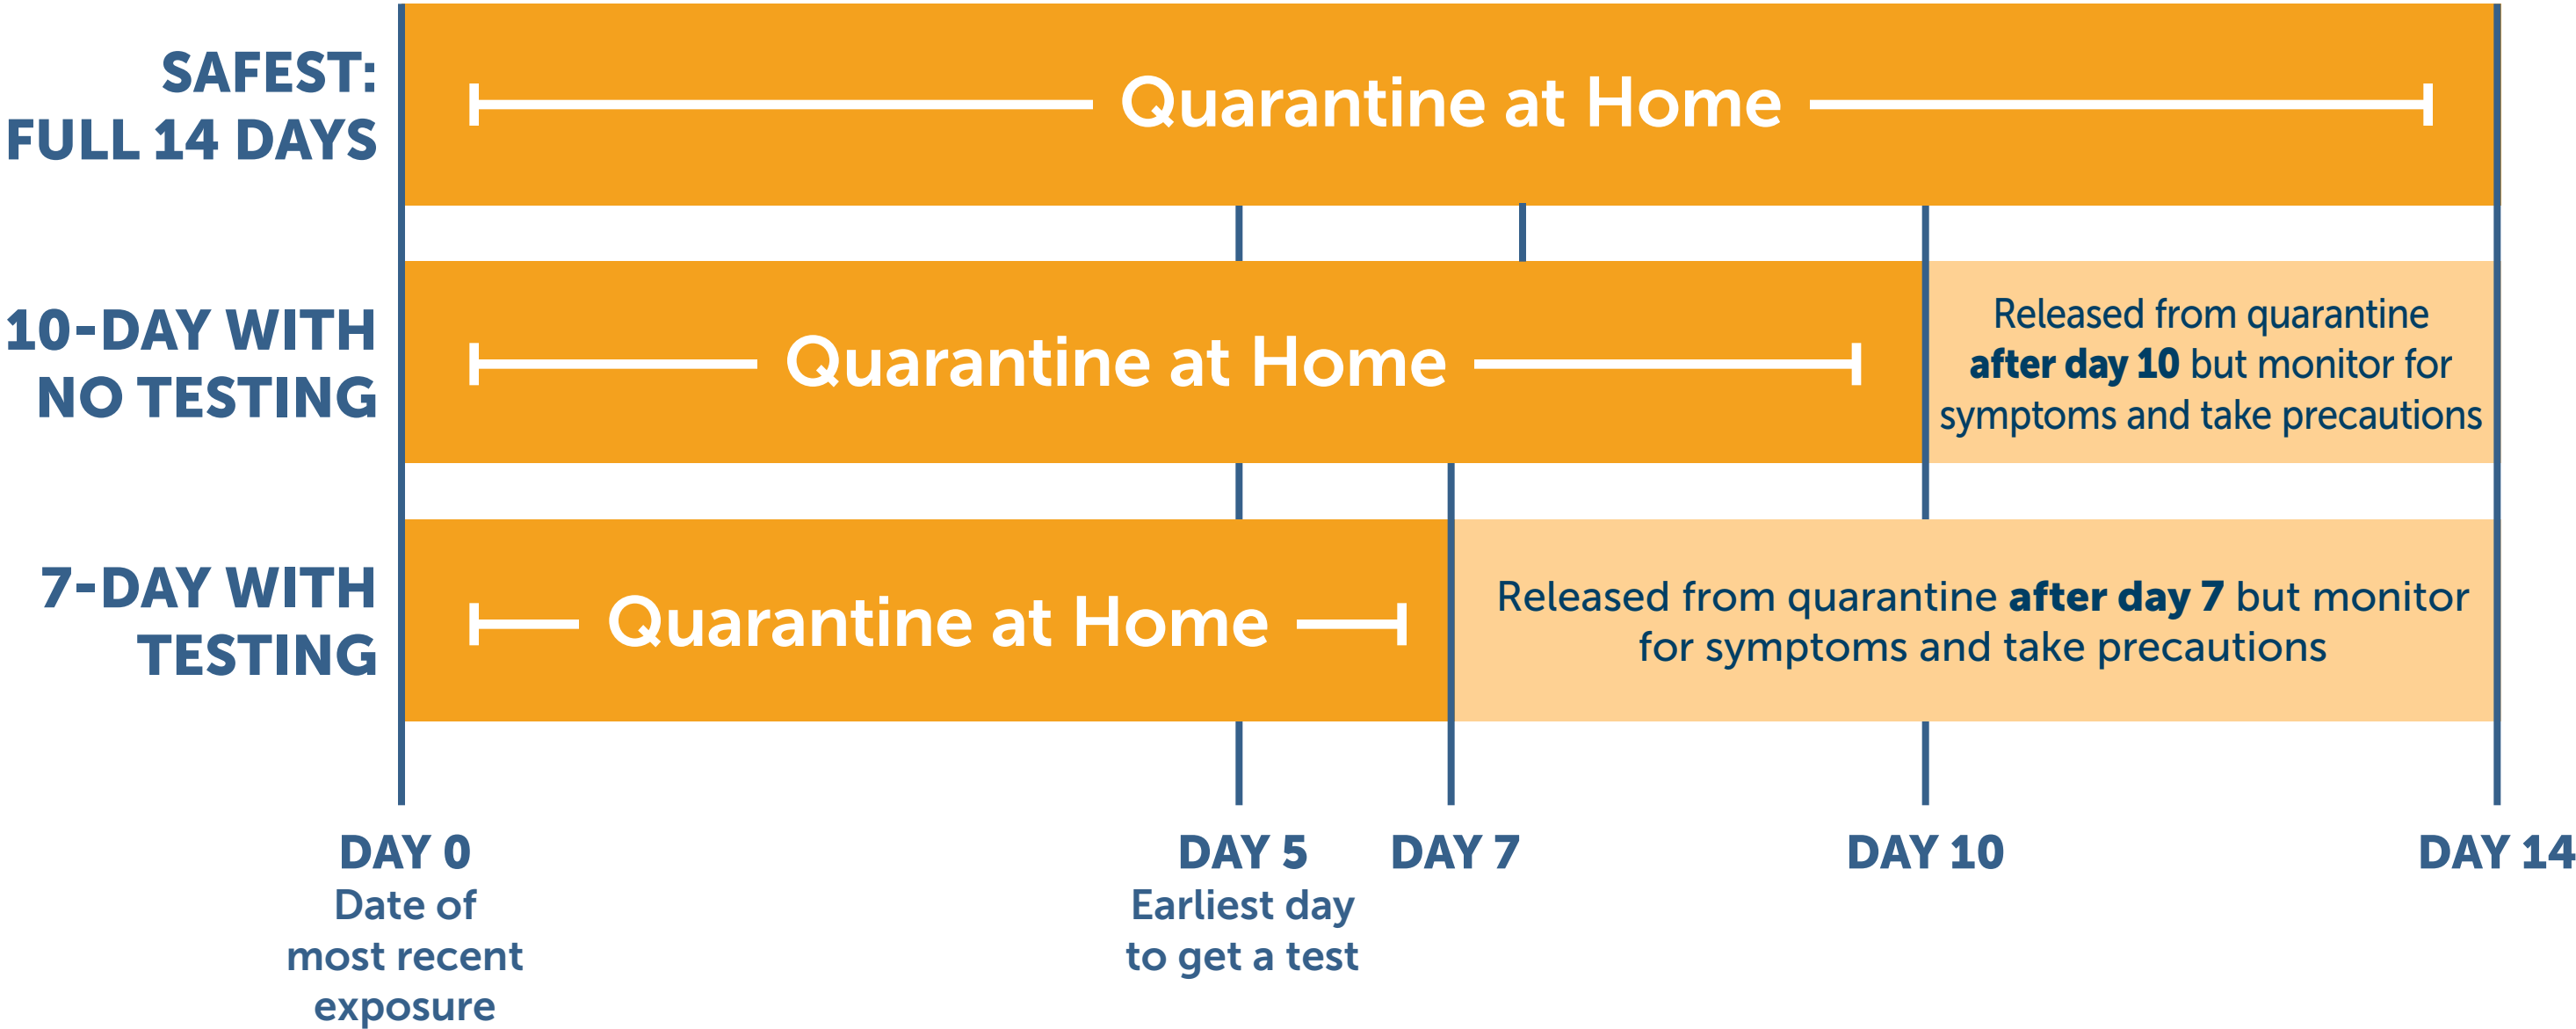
SAFEST: FULL 14 DAYS

Quarantine at Home

10-DAY WITH NO TESTING

Quarantine at Home

Released from quarantine **after day 10** but monitor for symptoms and take precautions

7-DAY WITH TESTING

Quarantine at Home

Released from quarantine **after day 7** but monitor for symptoms and take precautions

DAY 0
Date of most recent exposure

DAY 5
Earliest day to get a test

DAY 7

DAY 10

DAY 14